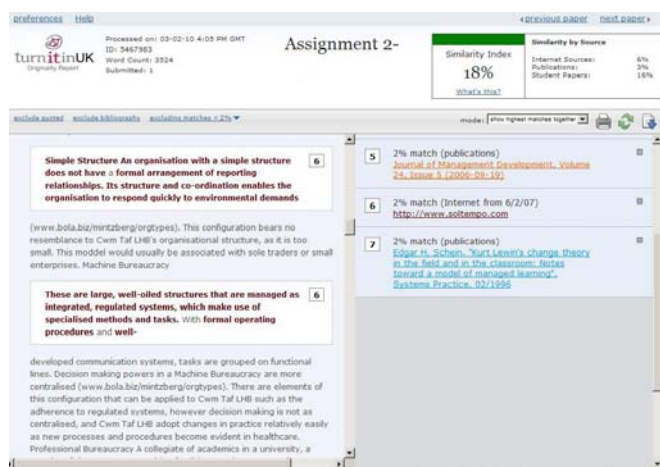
preferences Help

«previous paper next paper»

turnitinUK Originality Report

Processed on: 03-02-10 4:05 PM GMT
ID: 5467983
Word Count: 3524
Submitted: 1

Assignment 2-

Similarity Index
18%
What's this?

Similarity by Source
Internet Sources: 6%
Publications: 3%
Student Papers: 16%

exclude quoted exclude bibliography excluding matches < 2% ▾

mode: show highest matches together

Simple Structure An organisation with a simple structure does not have a formal arrangement of reporting relationships. Its structure and co-ordination enables the organisation to respond quickly to environmental demands 6

(www.bola.biz/mintzberg/orgtypes). This configuration bears no resemblance to Cwm Taf LHB's organisational structure, as it is too small. This moddel would usually be associated with sole traders or small enterprises. Machine Bureaucracy

These are large, well-oiled structures that are managed as integrated, regulated systems, which make use of specialised methods and tasks. With formal operating procedures and well- 6

developed communication systems, tasks are grouped on functional lines. Decision making powers in a Machine Bureaucracy are more centralised (www.bola.biz/mintzberg/orgtypes). There are elements of this configuration that can be applied to Cwm Taf LHB such as the adherence to regulated systems, however decision making is not as centralised, and Cwm Taf LHB adopt changes in practice relatively easily as new processes and procedures become evident in healthcare. Professional Bureaucracy A collegiate of academics in a university, a

5 2% match (publications)
Journal of Management Development, Volume 24, Issue 5 (2006-09-19)

6 2% match (Internet from 6/2/07)
http://www.soltempo.com

7 2% match (publications)
Edgar H. Schein. "Kurt Lewin's change theory in the field and in the classroom: Notes toward a model of managed learning", Systems Practice, 02/1996